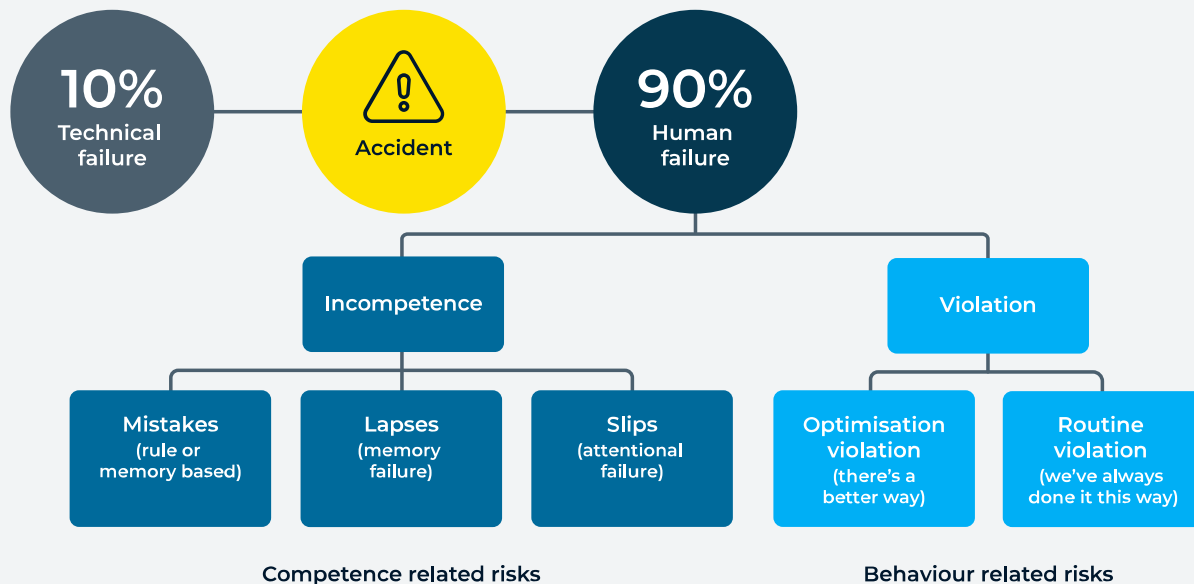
10%
Technical failure

Accident

90%
Human failure

Incompetence

Violation

Mistakes
(rule or memory based)

Lapses
(memory failure)

Slips
(attentional failure)

Optimisation violation
(there's a better way)

Routine violation
(we've always done it this way)

Competence related risks

Behaviour related risks